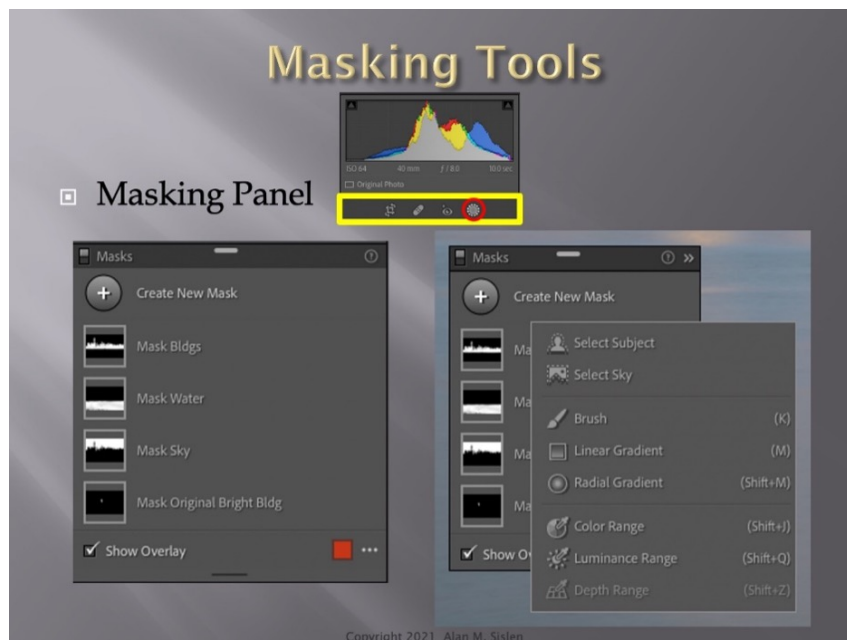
Masking Tools

ISO 64 40 mm f / 8.0 10.0 sec
Original Photo

Masking Panel

Masks
Create New Mask
Mask Bldgs
Mask Water
Mask Sky
Mask Original Bright Bldg
Show Overlay

Masks
Create New Mask
Ma
Ma
Ma
Ma
Show O

Select Subject
Select Sky
Brush (K)
Linear Gradient (M)
Radial Gradient (Shift+M)
Color Range (Shift+J)
Luminance Range (Shift+Q)
Depth Range (Shift+Z)

Copyright 2021 Alan M. Sislen